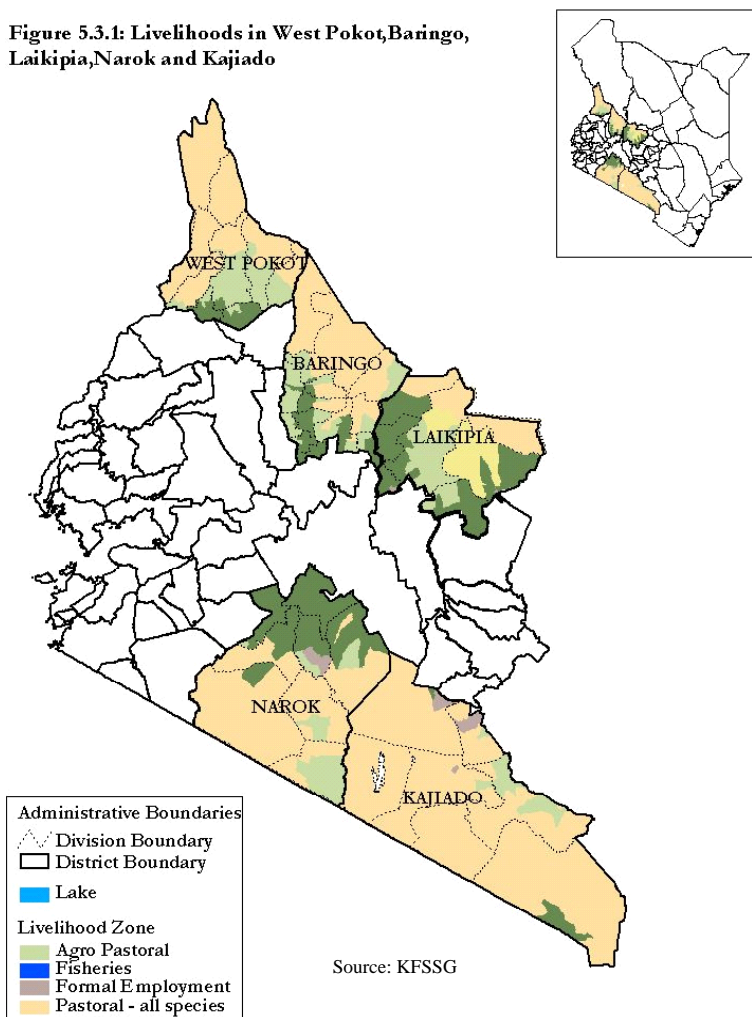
Figure 5.3.1: Livelihoods in West Pokot,Baringo, Laikipia,Narok and Kajiado

WEST POKOT

BARINGO

LAIKIPIA

NAROK

KAJIADO

Administrative Boundaries
Division Boundary
District Boundary

Lake

Livelihood Zone
Agro Pastoral
Fisheries
Formal Employment
Pastoral - all species

Source: KFSSG